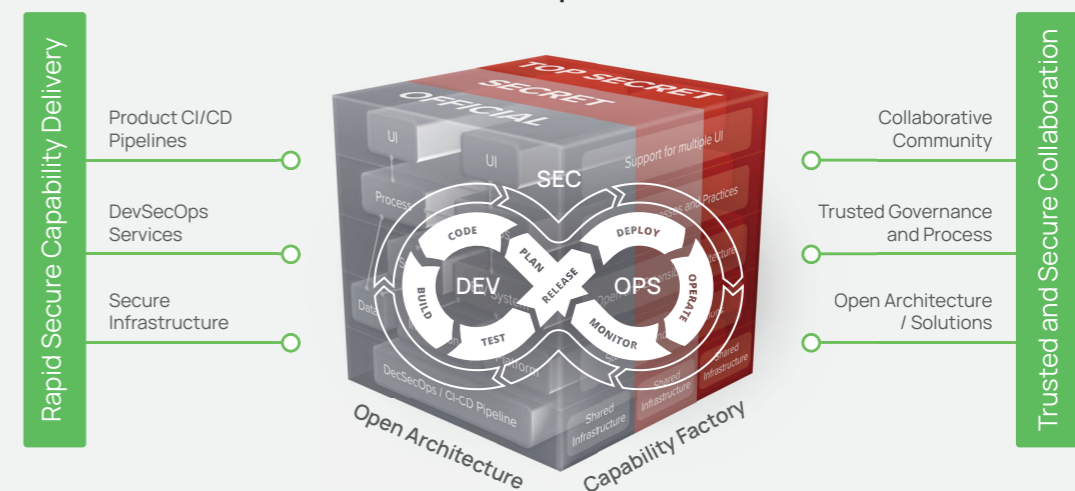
Rapid Secure Capability Delivery

Product CI/CD Pipelines

DevSecOps Services

Secure Infrastructure

TOP SECRET
SECRET
OFFICIAL

UI
UI
Support for multiple UI
Process
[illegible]sses and Practices
Data
Syste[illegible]
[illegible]rchitecture
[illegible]latform
Open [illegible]
DecSecOps / CI-CD Pipeline
Shared Infrastructure
Shared Infrastructure
Shared Infrastructure

SEC
DEV
OPS
CODE
PLAN
RELEASE
DEPLOY
BUILD
TEST
MONITOR
OPERATE

Open Architecture
Capability Factory

Trusted and Secure Collaboration

Collaborative Community

Trusted Governance and Process

Open Architecture / Solutions